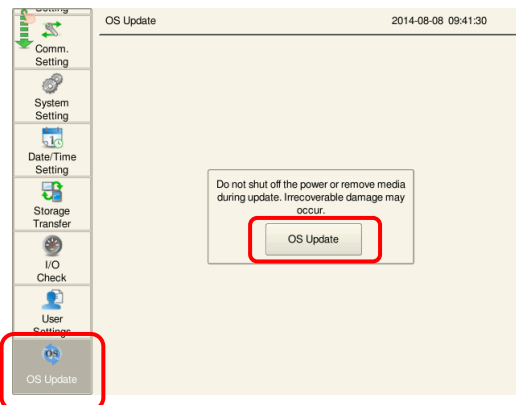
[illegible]

Comm. Setting

System Setting

Date/Time Setting

Storage Transfer

I/O Check

User Settings

OS

OS Update

OS Update

2014-08-08 09:41:30

Do not shut off the power or remove media during update. Irrecoverable damage may occur.

OS Update